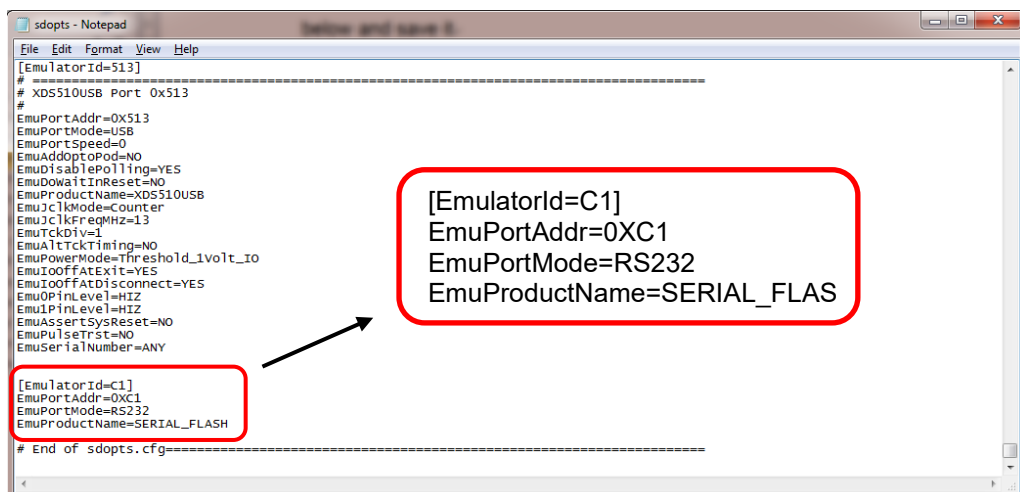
sdopts - Notepad

below and save it.

File Edit Format View Help

[EmulatorId=513]
# ================================================================================
# XDS510USB Port 0x513
#
EmuPortAddr=0X513
EmuPortMode=USB
EmuPortSpeed=0
EmuAddOptoPod=NO
EmuDisablePolling=YES
EmuDoWaitInReset=NO
EmuProductName=XDS510USB
EmuJclkMode=Counter
EmuJclkFreqMHz=13
EmuTckDiv=1
EmuAltTckTiming=NO
EmuPowerMode=Threshold_1Volt_IO
EmuIoOffAtExit=YES
EmuIoOffAtDisconnect=YES
Emu0PinLevel=HIZ
Emu1PinLevel=HIZ
EmuAssertSysReset=NO
EmuPulseTrst=NO
EmuSerialNumber=ANY

[EmulatorId=C1]
EmuPortAddr=0XC1
EmuPortMode=RS232
EmuProductName=SERIAL_FLASH

# End of sdopts.cfg================================================================

[EmulatorId=C1]
EmuPortAddr=0XC1
EmuPortMode=RS232
EmuProductName=SERIAL_FLAS